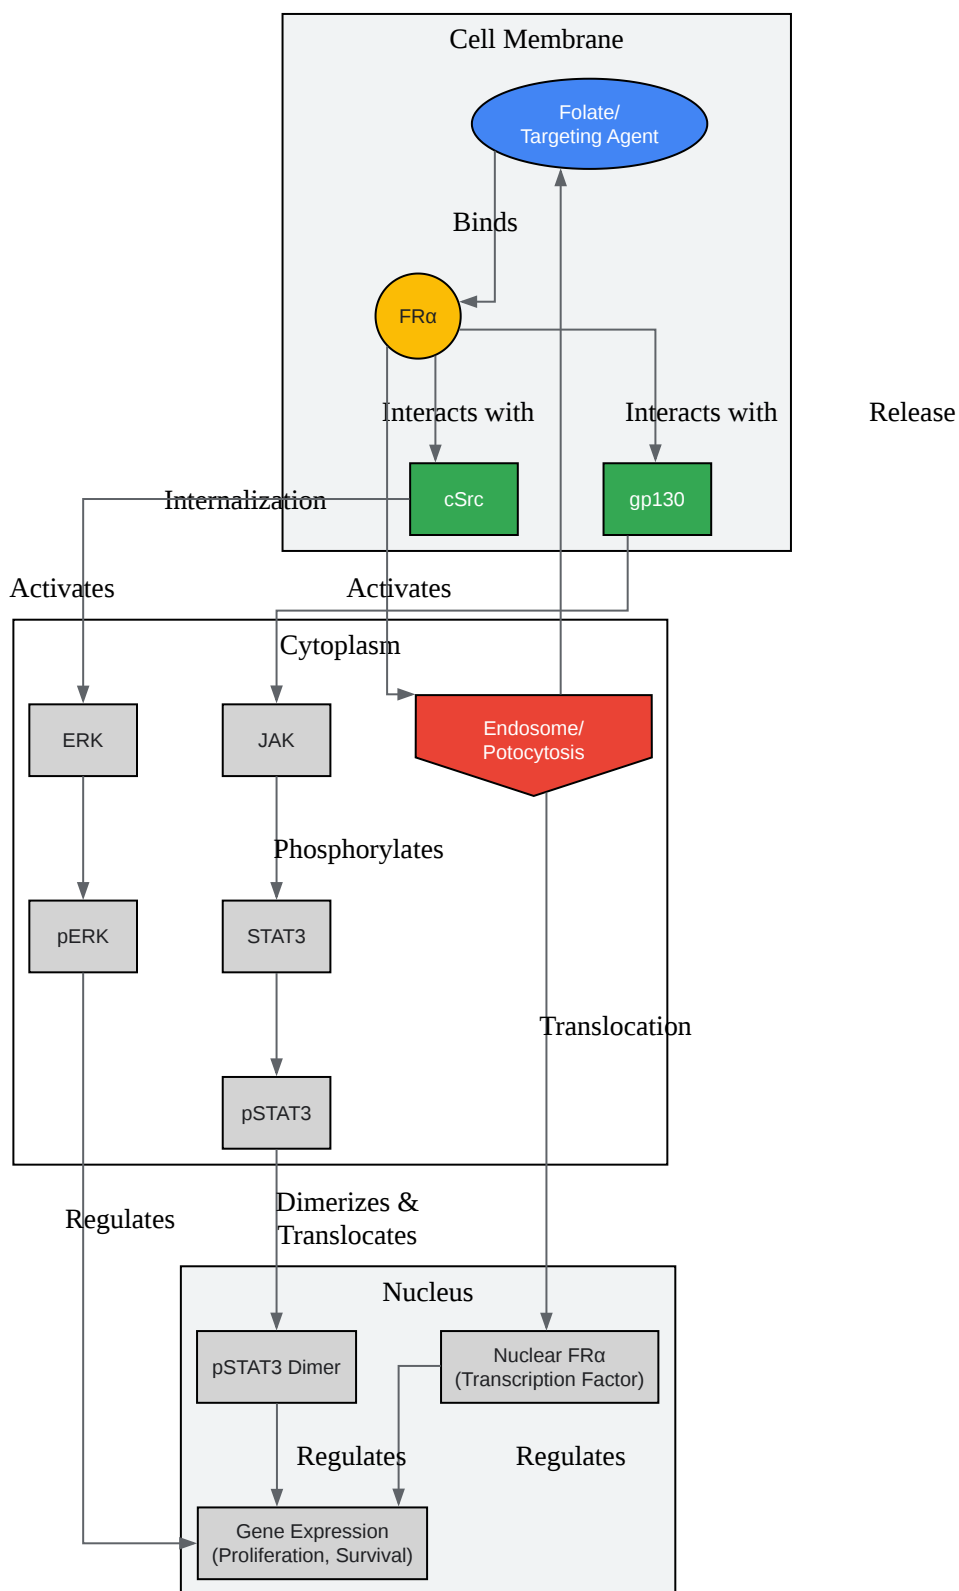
Cell Membrane

Folate/
Targeting Agent

Binds

FRα

Interacts with

Interacts with

Release

Internalization

cSrc

gp130

Activates

Activates

Cytoplasm

ERK

JAK

Endosome/
Potocytosis

Phosphorylates

pERK

STAT3

Translocation

pSTAT3

Regulates

Dimerizes &
Translocates

Nucleus

pSTAT3 Dimer

Nuclear FRα
(Transcription Factor)

Regulates

Regulates

Gene Expression
(Proliferation, Survival)